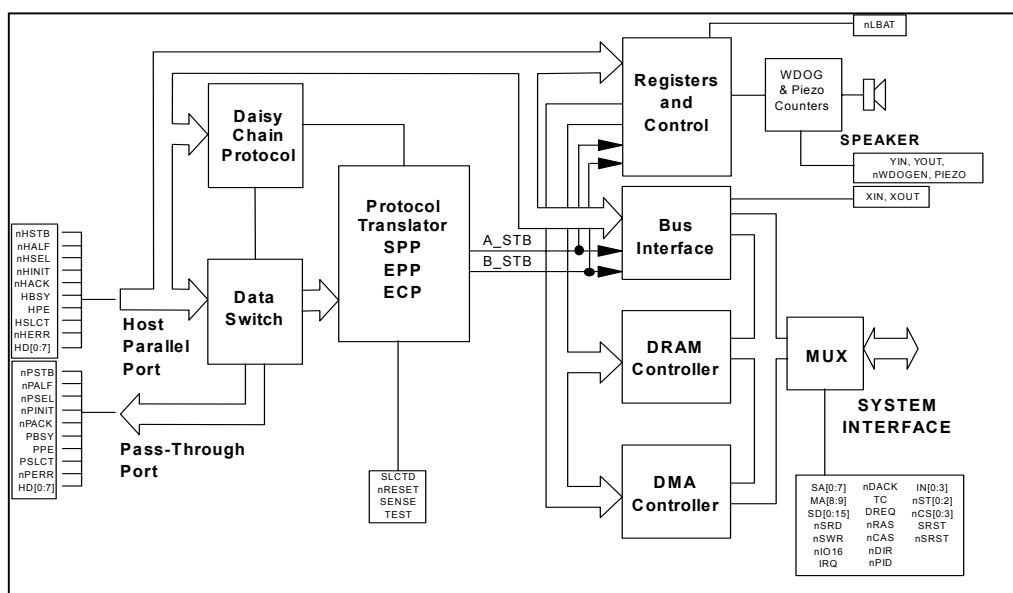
nLBAT

Registers and Control

WDOG & Piezo Counters

SPEAKER

YIN, YOUT, nWDOGEN, PIEZO

Daisy Chain Protocol

Protocol Translator SPP EPP ECP

Bus Interface

XIN, XOUT

A_STB

B_STB

nHSTB
nHALF
nHSEL
nHINIT
nHACK
HBSY
HPE
HSLCT
nHERR
HD[0:7]

Data Switch

Host Parallel Port

DRAM Controller

MUX

nPSTB
nPALF
nPSEL
nPINIT
nPACK
PBSY
PPE
PSLCT
nPERR
HD[0:7]

Pass-Through Port

SYSTEM INTERFACE

DMA Controller

SLCTD
nRESET
SENSE
TEST

SA[0:7]
MA[8:9]
SD[0:15]
nSRD
nSWR
nIO16
IRQ

nDACK
TC
DREQ
nRAS
nCAS
nDIR
nPID

IN[0:3]
nST[0:2]
nCS[0:3]
SRST
nSRST